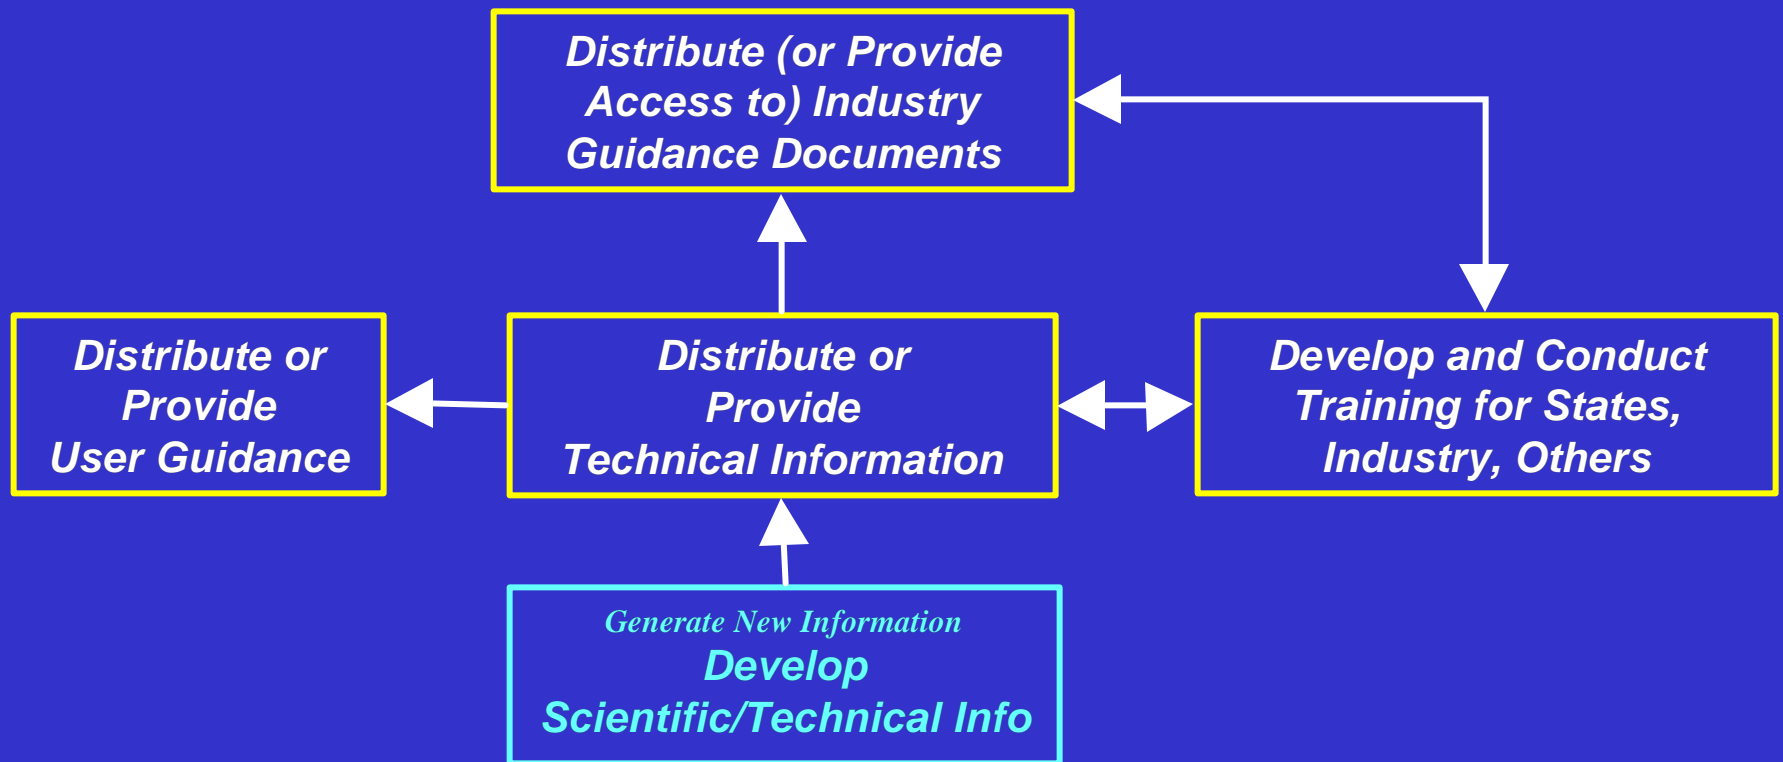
Distribute (or Provide Access to) Industry Guidance Documents

Distribute or Provide User Guidance

Distribute or Provide Technical Information

Develop and Conduct Training for States, Industry, Others

Generate New Information
Develop
Scientific/Technical Info